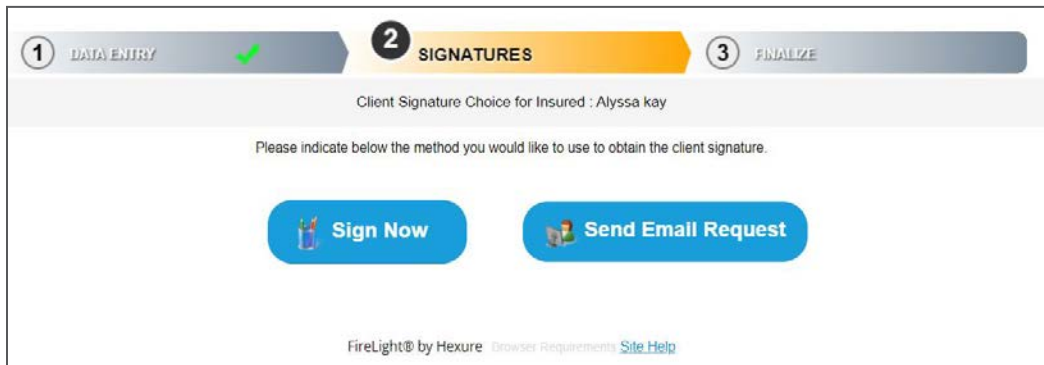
1 DATA ENTRY

2 SIGNATURES

3 FINALIZE

Client Signature Choice for Insured : Alyssa kay

Please indicate below the method you would like to use to obtain the client signature.

Sign Now

Send Email Request

FireLight® by Hexure Browser Requirements Site Help